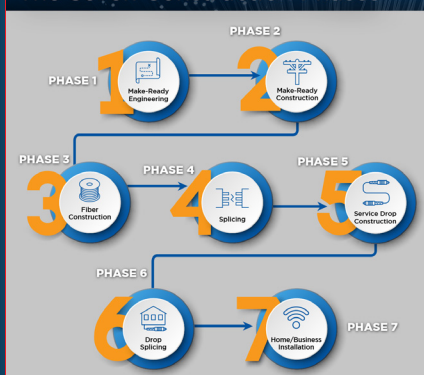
PHASE 1

1

Make-Ready Engineering

PHASE 2

2

Make-Ready Construction

PHASE 3

3

Fiber Construction

PHASE 4

4

Splicing

PHASE 5

5

Service Drop Construction

PHASE 6

6

Drop Splicing

7

Home/Business Installation

PHASE 7